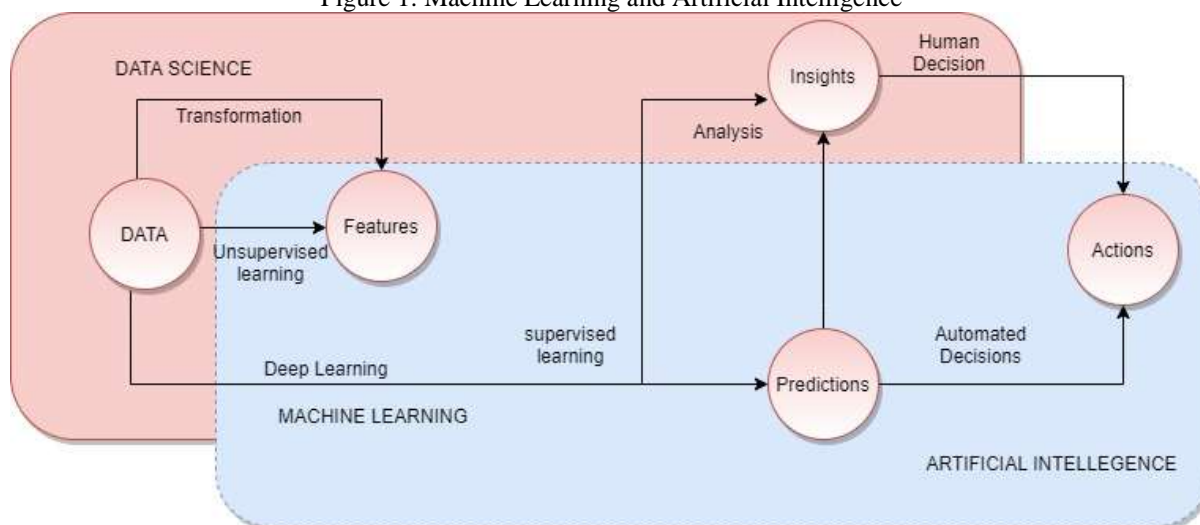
Figure 1: Machine Learning and Artificial Intelligence

DATA SCIENCE

Transformation

Insights

Human Decision

Analysis

DATA

Features

Unsupervised learning

Actions

supervised learning

Automated Decisions

Deep Learning

Predictions

MACHINE LEARNING

ARTIFICIAL INTELLEGENCE